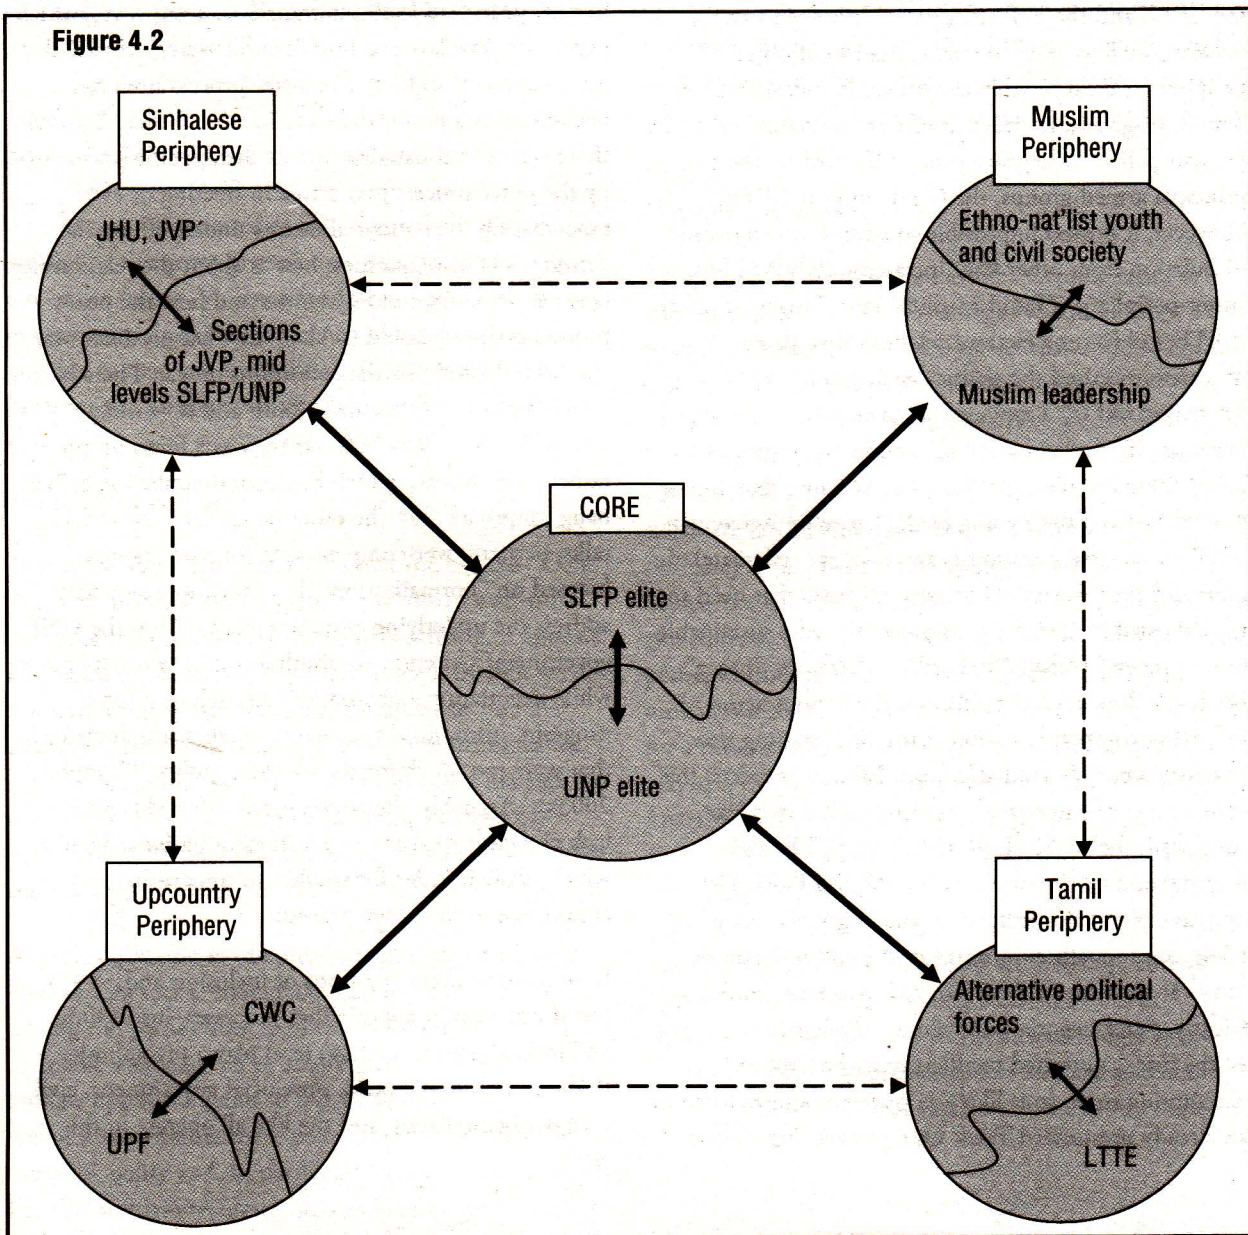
Figure 4.2

Sinhalese Periphery

JHU, JVP

Sections of JVP, mid levels SLFP/UNP

Muslim Periphery

Ethno-nat'list youth and civil society

Muslim leadership

CORE

SLFP elite

UNP elite

Upcountry Periphery

CWC

UPF

Tamil Periphery

Alternative political forces

LTTE